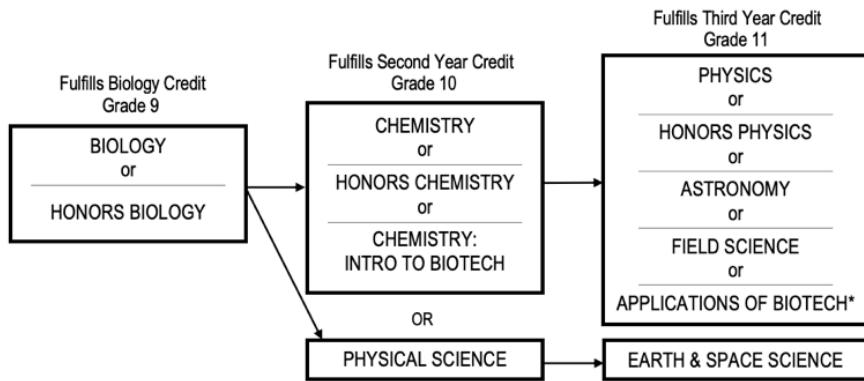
Fulfills Biology Credit
Grade 9

BIOLOGY
or
HONORS BIOLOGY

Fulfills Second Year Credit
Grade 10

CHEMISTRY
or
HONORS CHEMISTRY
or
CHEMISTRY: INTRO TO BIOTECH

OR

PHYSICAL SCIENCE

Fulfills Third Year Credit
Grade 11

PHYSICS
or
HONORS PHYSICS
or
ASTRONOMY
or
FIELD SCIENCE
or
APPLICATIONS OF BIOTECH*

EARTH & SPACE SCIENCE